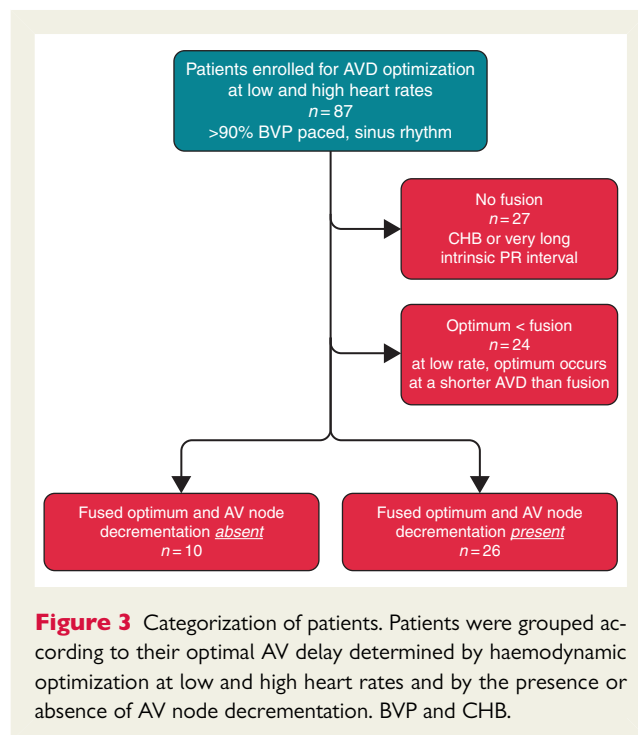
Patients enrolled for AVD optimization at low and high heart rates
$n = 87$
>90% BVP paced, sinus rhythm

No fusion
$n = 27$
CHB or very long intrinsic PR interval

Optimum < fusion
$n = 24$
at low rate, optimum occurs at a shorter AVD than fusion

Fused optimum and AV node decrementation absent
$n = 10$

Fused optimum and AV node decrementation present
$n = 26$

**Figure 3** Categorization of patients. Patients were grouped according to their optimal AV delay determined by haemodynamic optimization at low and high heart rates and by the presence or absence of AV node decrementation. BVP and CHB.